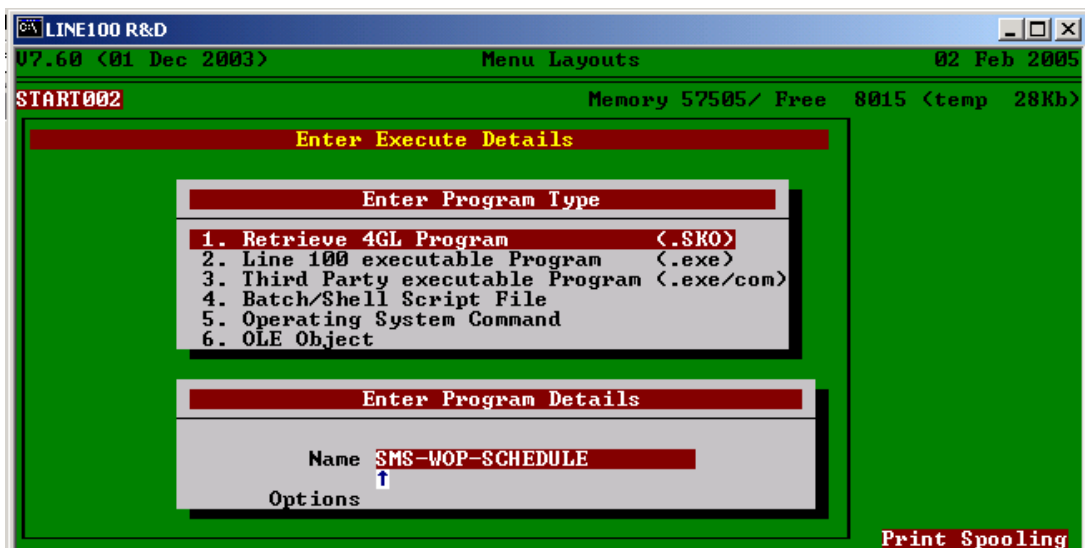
LINE100 R&D

V7.60 (01 Dec 2003) Menu Layouts 02 Feb 2005

START002 Memory 57505/ Free 8015 (temp 28Kb)

Enter Execute Details

Enter Program Type

1. Retrieve 4GL Program (.SKO)
2. Line 100 executable Program (.exe)
3. Third Party executable Program (.exe/com)
4. Batch/Shell Script File
5. Operating System Command
6. OLE Object

Enter Program Details

Name SMS-WOP-SCHEDULE

Options

Print Spooling